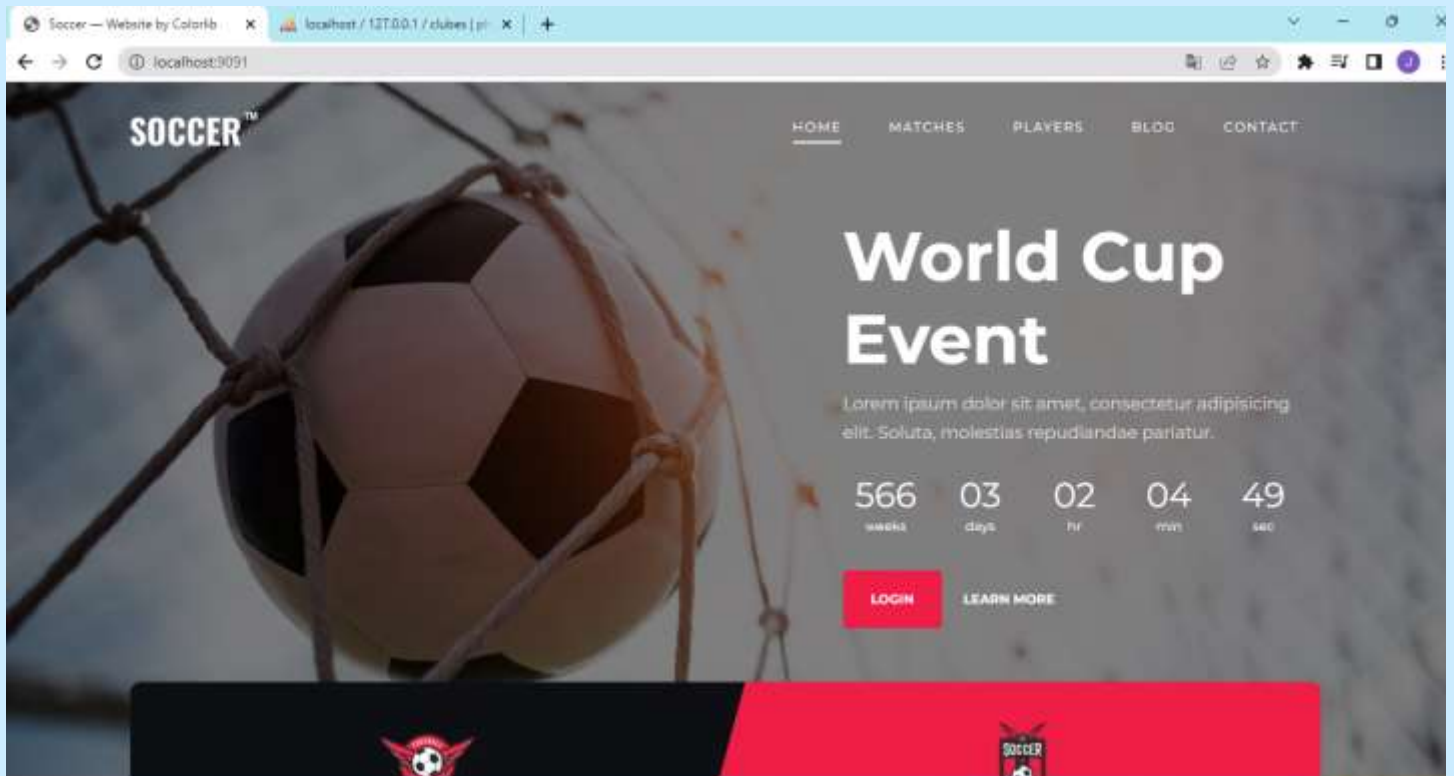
Soccer — Website by Colorlib × localhost / 127.0.0.1 / clubes | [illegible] × +

localhost:9091

SOCCER™

HOME MATCHES PLAYERS BLOG CONTACT

World Cup Event

Lorem ipsum dolor sit amet, consectetur adipisicing elit. Soluta, molestias repudiandae pariatur.

566 weeks 03 days 02 hr 04 min 49 sec

LOGIN LEARN MORE

SOCCER